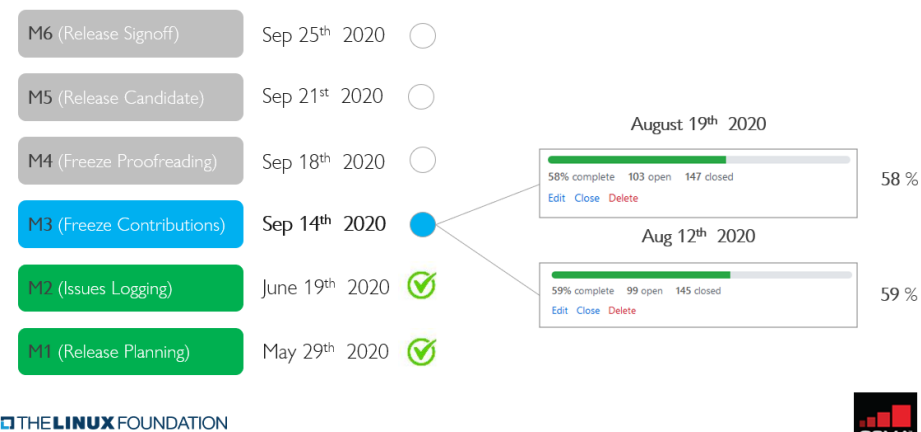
M6 (Release Signoff) Sep $25^{th}$ 2020

M5 (Release Candidate) Sep $21^{st}$ 2020

M4 (Freeze Proofreading) Sep $18^{th}$ 2020

M3 (Freeze Contributions) Sep $14^{th}$ 2020

M2 (Issues Logging) June $19^{th}$ 2020

M1 (Release Planning) May $29^{th}$ 2020

August $19^{th}$ 2020

58% complete 103 open 147 closed

Edit Close Delete

58 %

Aug $12^{th}$ 2020

59% complete 99 open 145 closed

Edit Close Delete

59 %

THE LINUX FOUNDATION